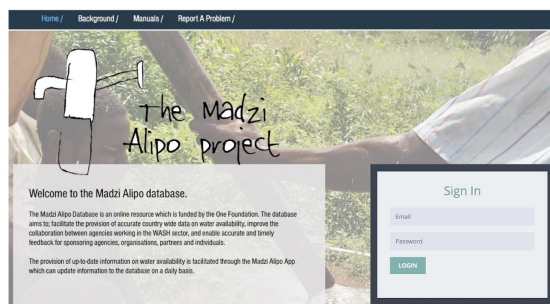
Home / Background / Manuals / Report A Problem /

The Madzi Alipo project

Welcome to the Madzi Alipo database.

The Madzi Alipo Database is an online resource which is funded by the One Foundation. The database aims to; facilitate the provision of accurate country wide data on water availability, improve the collaboration between agencies working in the WASH sector, and enable accurate and timely feedback for sponsoring agencies, organisations, partners and individuals.

The provision of up-to-date information on water availability is facilitated through the Madzi Alipo App which can update information to the database on a daily basis.

Sign In

Email

Password

LOGIN